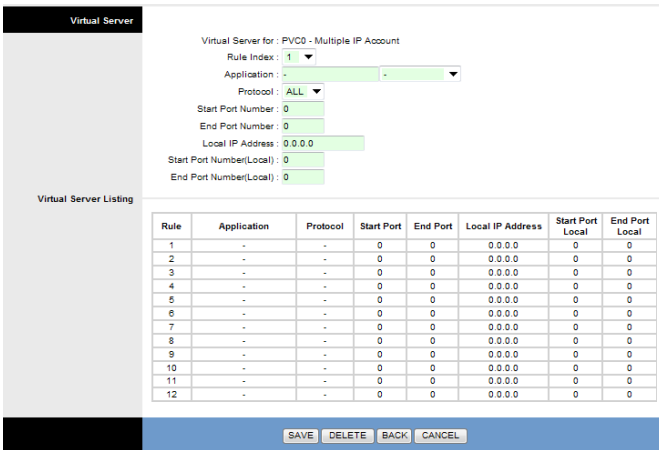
Virtual Server

Virtual Server for : PVC0 - Multiple IP Account
Rule Index : 1
Application : - -
Protocol : ALL
Start Port Number : 0
End Port Number : 0
Local IP Address : 0.0.0.0
Start Port Number(Local) : 0
End Port Number(Local) : 0

Virtual Server Listing

| Rule | Application | Protocol | Start Port | End Port | Local IP Address | Start Port Local | End Port Local |
|---|---|---|---|---|---|---|---|
| 1 | - | - | 0 | 0 | 0.0.0.0 | 0 | 0 |
| 2 | - | - | 0 | 0 | 0.0.0.0 | 0 | 0 |
| 3 | - | - | 0 | 0 | 0.0.0.0 | 0 | 0 |
| 4 | - | - | 0 | 0 | 0.0.0.0 | 0 | 0 |
| 5 | - | - | 0 | 0 | 0.0.0.0 | 0 | 0 |
| 6 | - | - | 0 | 0 | 0.0.0.0 | 0 | 0 |
| 7 | - | - | 0 | 0 | 0.0.0.0 | 0 | 0 |
| 8 | - | - | 0 | 0 | 0.0.0.0 | 0 | 0 |
| 9 | - | - | 0 | 0 | 0.0.0.0 | 0 | 0 |
| 10 | - | - | 0 | 0 | 0.0.0.0 | 0 | 0 |
| 11 | - | - | 0 | 0 | 0.0.0.0 | 0 | 0 |
| 12 | - | - | 0 | 0 | 0.0.0.0 | 0 | 0 |

SAVE DELETE BACK CANCEL